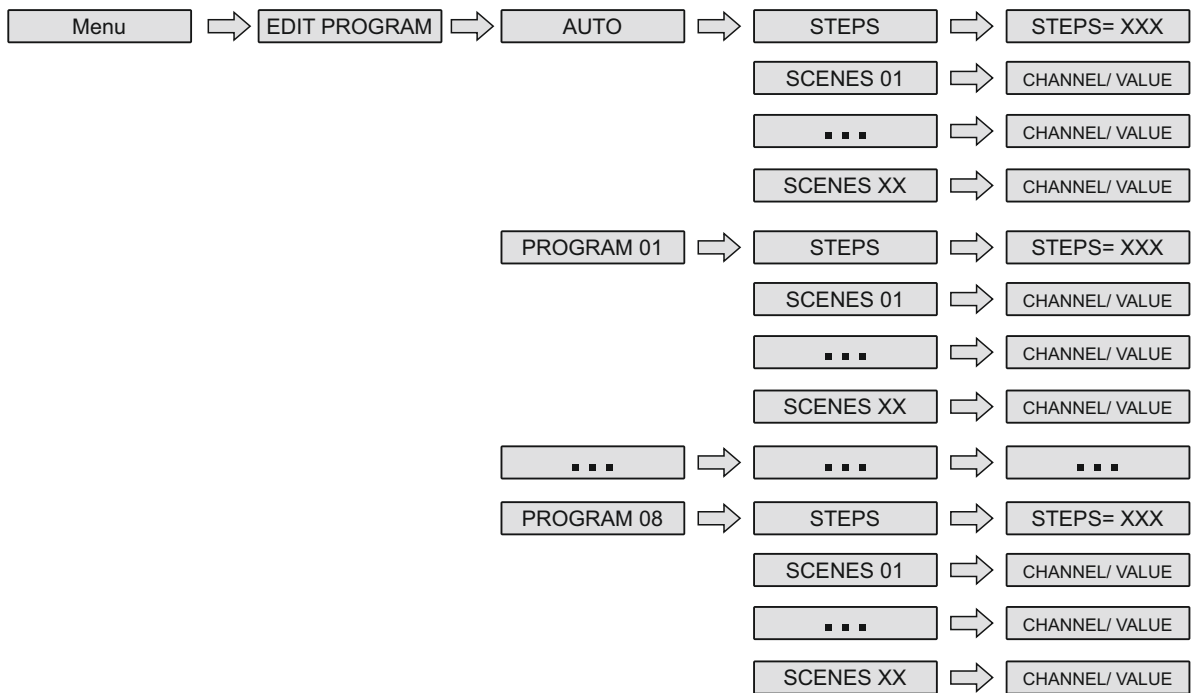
Menu
EDIT PROGRAM
AUTO
STEPS
STEPS= XXX
SCENES 01
CHANNEL/ VALUE
...
CHANNEL/ VALUE
SCENES XX
CHANNEL/ VALUE
PROGRAM 01
STEPS
STEPS= XXX
SCENES 01
CHANNEL/ VALUE
...
CHANNEL/ VALUE
SCENES XX
CHANNEL/ VALUE
...
...
...
PROGRAM 08
STEPS
STEPS= XXX
SCENES 01
CHANNEL/ VALUE
...
CHANNEL/ VALUE
SCENES XX
CHANNEL/ VALUE